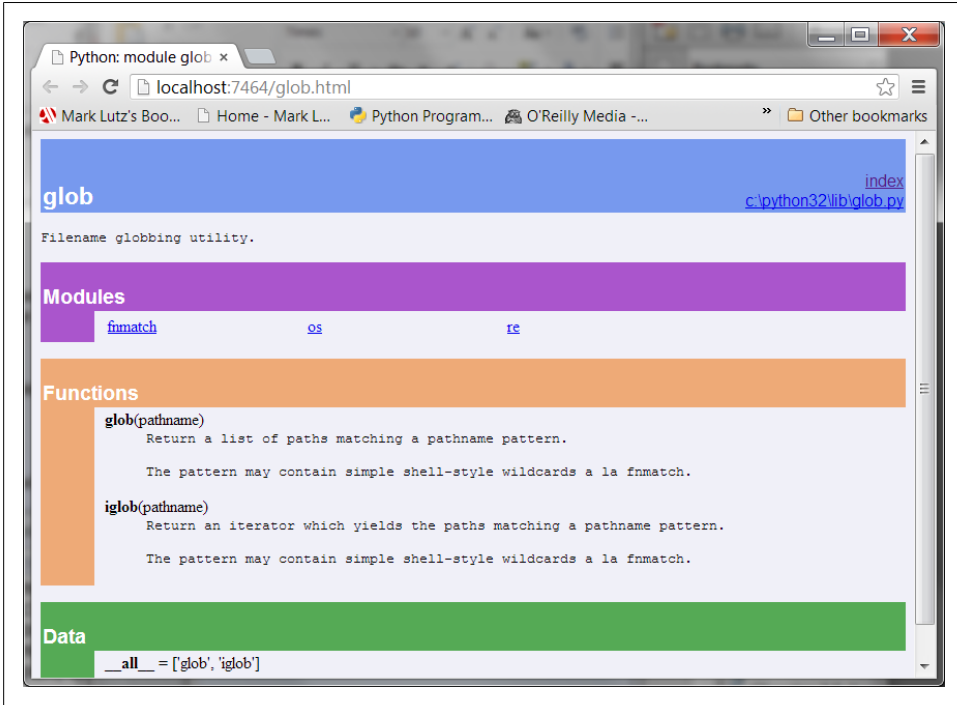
Python: module glob ×

localhost:7464/glob.html

Mark Lutz's Boo... Home - Mark L... Python Program... O'Reilly Media -... » Other bookmarks

glob

index
c:\python32\lib\glob.py

Filename globbing utility.

Modules

fnmatch os re

Functions

glob(pathname)
Return a list of paths matching a pathname pattern.

The pattern may contain simple shell-style wildcards a la fnmatch.

iglob(pathname)
Return an iterator which yields the paths matching a pathname pattern.

The pattern may contain simple shell-style wildcards a la fnmatch.

Data

__all__ = ['glob', 'iglob']